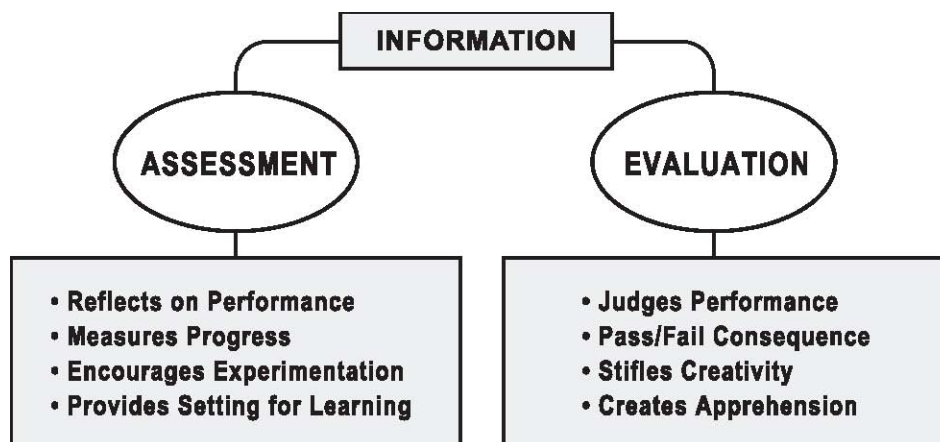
INFORMATION

ASSESSMENT

• Reflects on Performance
• Measures Progress
• Encourages Experimentation
• Provides Setting for Learning

EVALUATION

• Judges Performance
• Pass/Fail Consequence
• Stifles Creativity
• Creates Apprehension